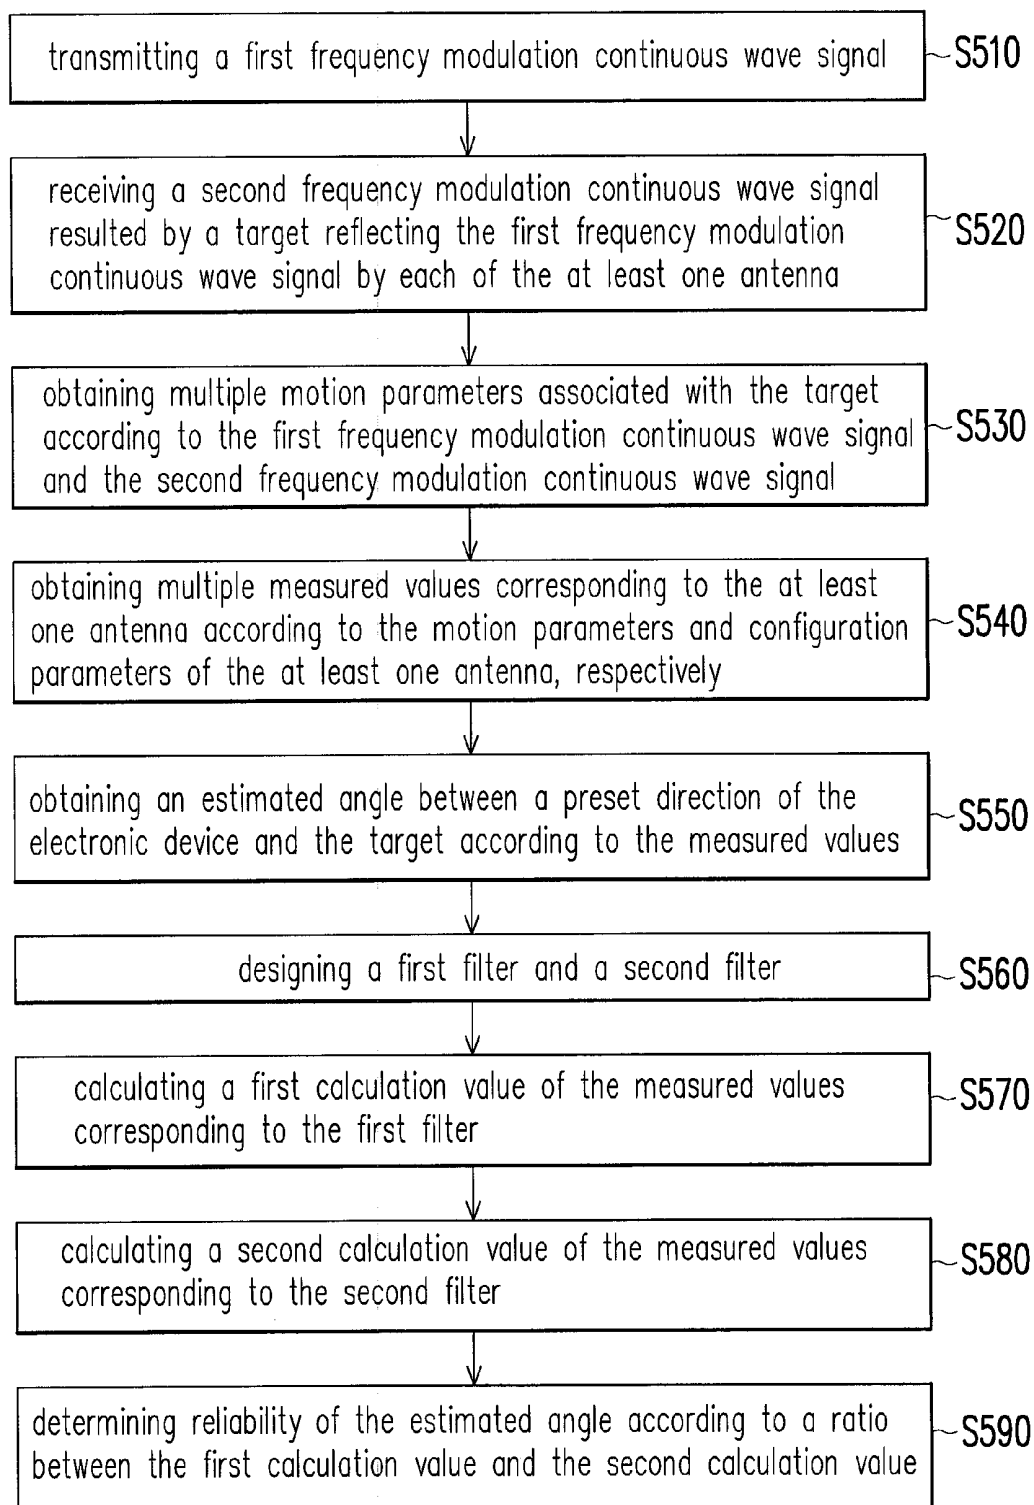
transmitting a first frequency modulation continuous wave signal
S510

receiving a second frequency modulation continuous wave signal resulted by a target reflecting the first frequency modulation continuous wave signal by each of the at least one antenna
S520

obtaining multiple motion parameters associated with the target according to the first frequency modulation continuous wave signal and the second frequency modulation continuous wave signal
S530

obtaining multiple measured values corresponding to the at least one antenna according to the motion parameters and configuration parameters of the at least one antenna, respectively
S540

obtaining an estimated angle between a preset direction of the electronic device and the target according to the measured values
S550

designing a first filter and a second filter
S560

calculating a first calculation value of the measured values corresponding to the first filter
S570

calculating a second calculation value of the measured values corresponding to the second filter
S580

determining reliability of the estimated angle according to a ratio between the first calculation value and the second calculation value
S590